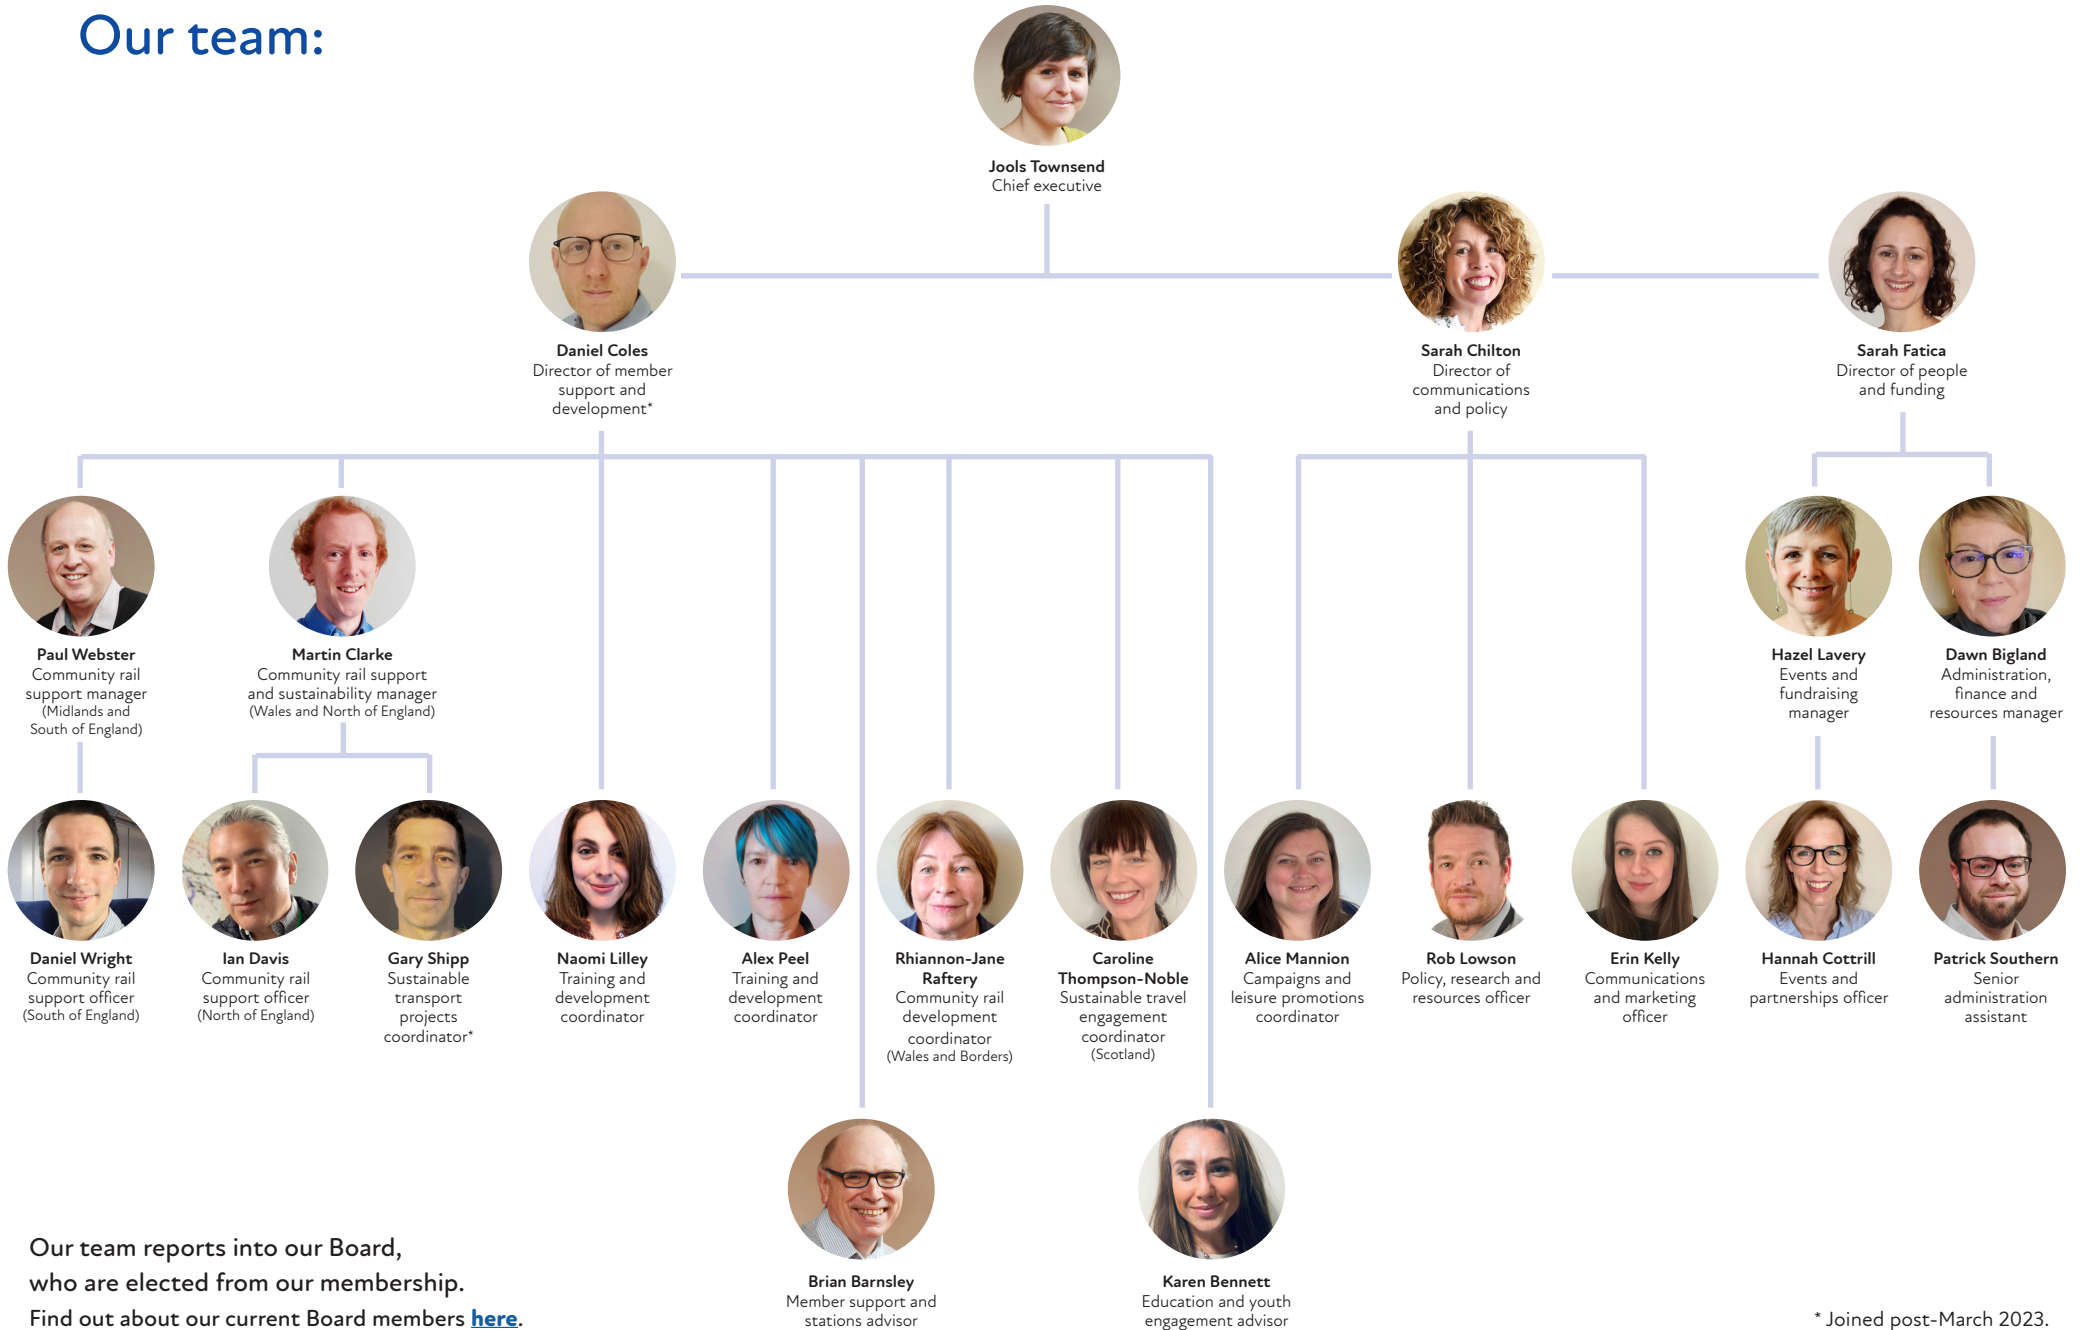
Our team:

Jools Townsend
Chief executive

Daniel Coles
Director of member support and development*

Sarah Chilton
Director of communications and policy

Sarah Fatica
Director of people and funding

Paul Webster
Community rail support manager
(Midlands and South of England)

Martin Clarke
Community rail support and sustainability manager
(Wales and North of England)

Hazel Lavery
Events and fundraising manager

Dawn Bigland
Administration, finance and resources manager

Daniel Wright
Community rail support officer
(South of England)

Ian Davis
Community rail support officer
(North of England)

Gary Shipp
Sustainable transport projects coordinator*

Naomi Lilley
Training and development coordinator

Alex Peel
Training and development coordinator

Rhiannon-Jane Raftery
Community rail development coordinator
(Wales and Borders)

Caroline Thompson-Noble
Sustainable travel engagement coordinator
(Scotland)

Alice Mannion
Campaigns and leisure promotions coordinator

Rob Lowson
Policy, research and resources officer

Erin Kelly
Communications and marketing officer

Hannah Cottrill
Events and partnerships officer

Patrick Southern
Senior administration assistant

Brian Barnsley
Member support and stations advisor

Karen Bennett
Education and youth engagement advisor

Our team reports into our Board, who are elected from our membership. Find out about our current Board members here.

* Joined post-March 2023.